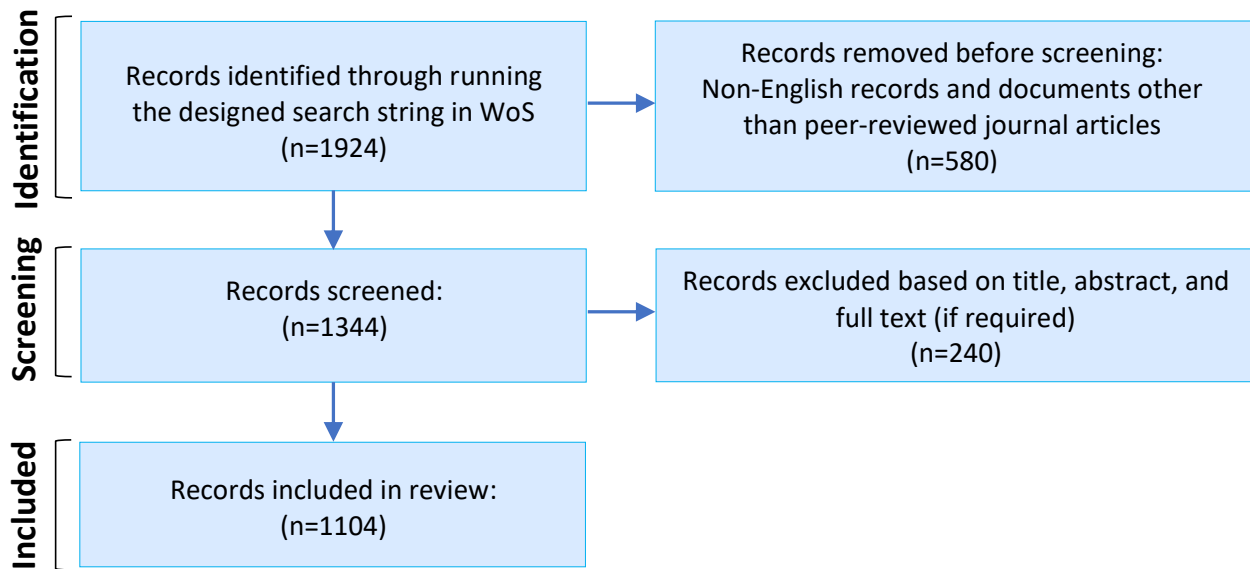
Identification

Records identified through running the designed search string in WoS (n=1924)

Records removed before screening: Non-English records and documents other than peer-reviewed journal articles (n=580)

Screening

Records screened: (n=1344)

Records excluded based on title, abstract, and full text (if required) (n=240)

Included

Records included in review: (n=1104)